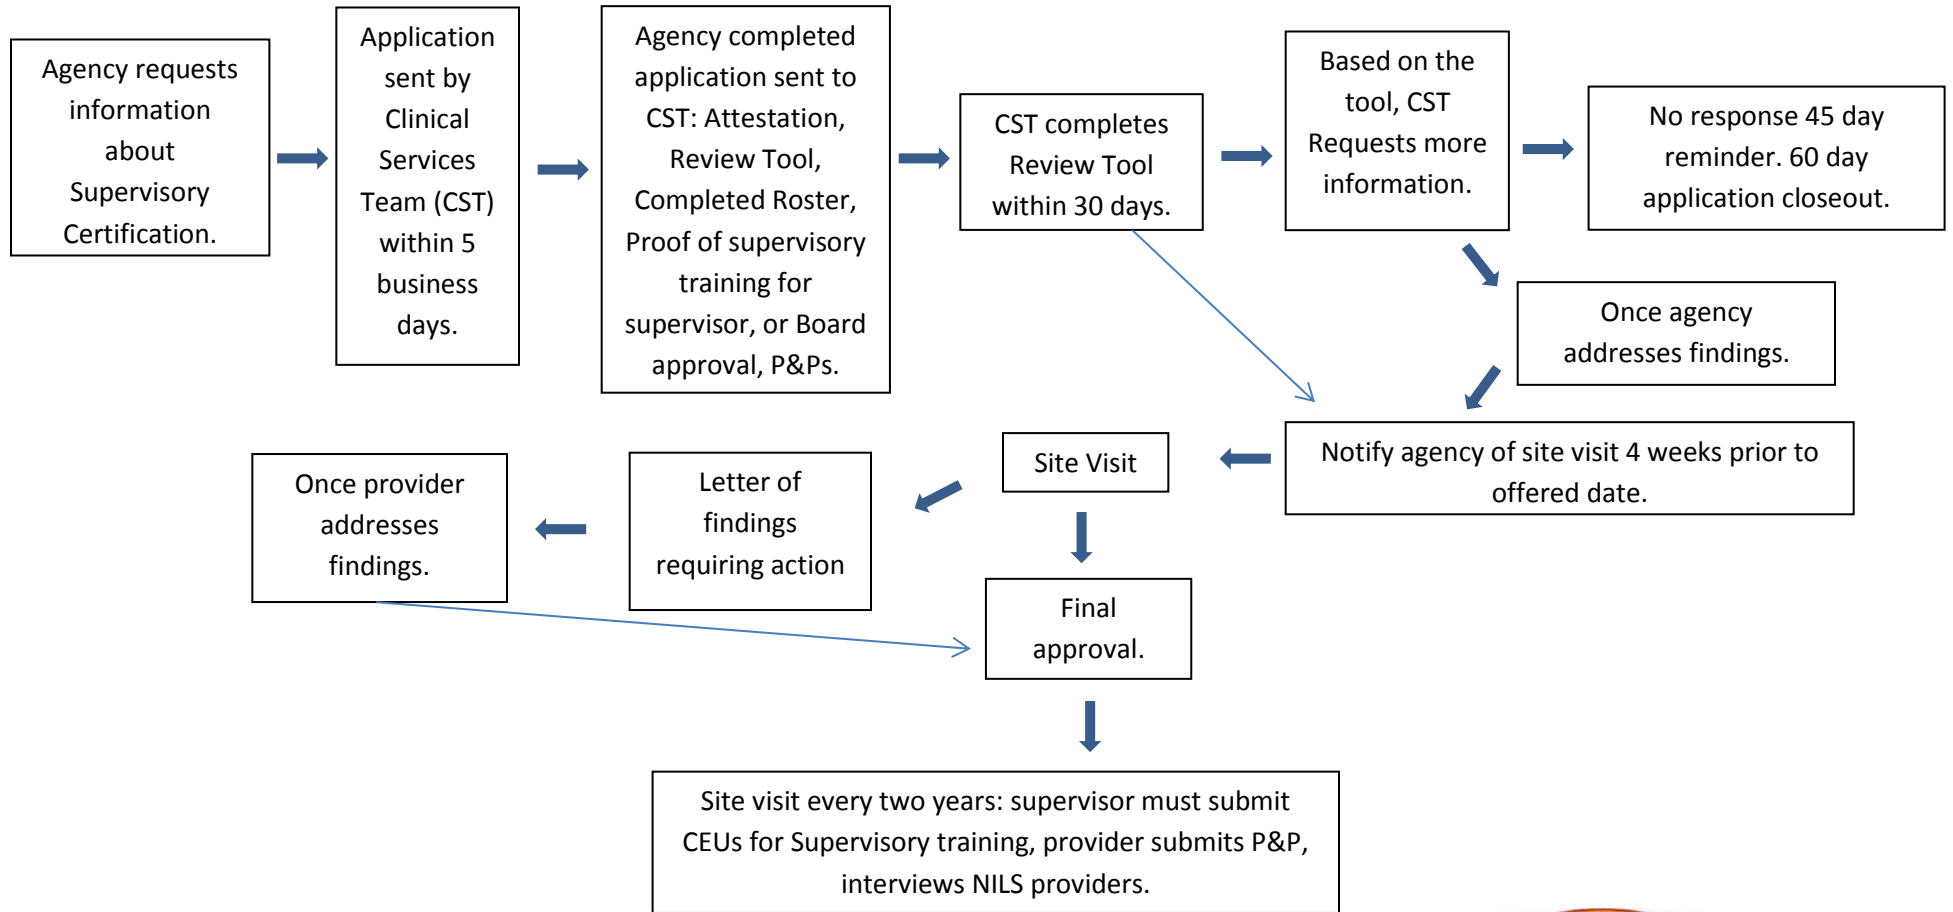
Agency requests information about Supervisory Certification.

Application sent by Clinical Services Team (CST) within 5 business days.

Agency completed application sent to CST: Attestation, Review Tool, Completed Roster, Proof of supervisory training for supervisor, or Board approval, P&Ps.

CST completes Review Tool within 30 days.

Based on the tool, CST Requests more information.

No response 45 day reminder. 60 day application closeout.

Once agency addresses findings.

Notify agency of site visit 4 weeks prior to offered date.

Site Visit

Letter of findings requiring action

Once provider addresses findings.

Final approval.

Site visit every two years: supervisor must submit CEUs for Supervisory training, provider submits P&P, interviews NILS providers.